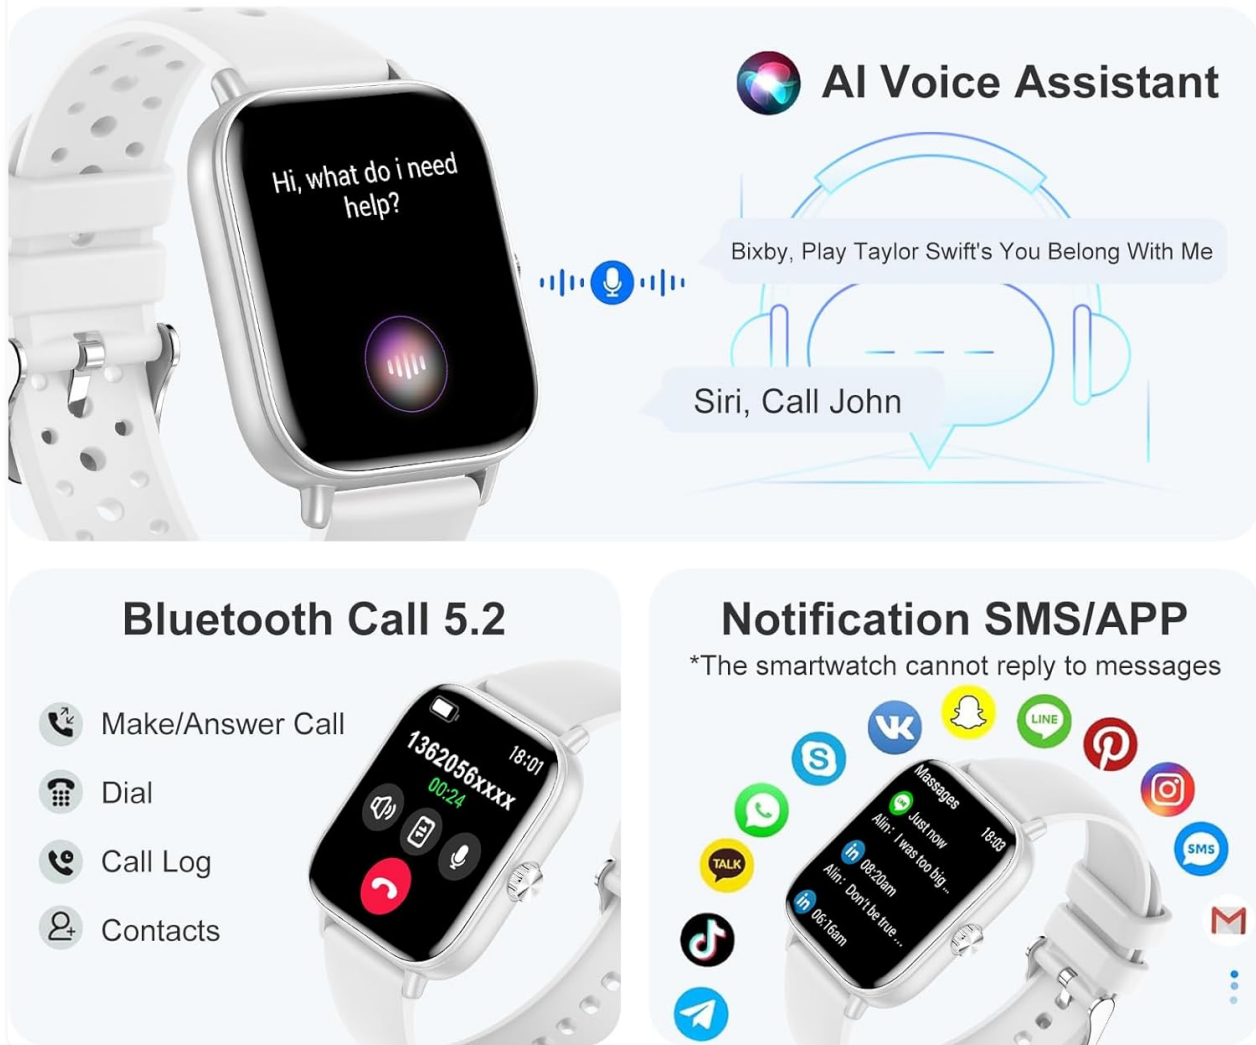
AI Voice Assistant

Hi, what do i need help?

Bixby, Play Taylor Swift's You Belong With Me

Siri, Call John

Bluetooth Call 5.2

Make/Answer Call

Dial

Call Log

Contacts

1362056xxxx
18:01
00:24

Notification SMS/APP

*The smartwatch cannot reply to messages

LINE

SMS

TALK

Massages
18:03
Just now
Alin : I was too big ...
08:20am
Alin : Don't be true ...
06:16am